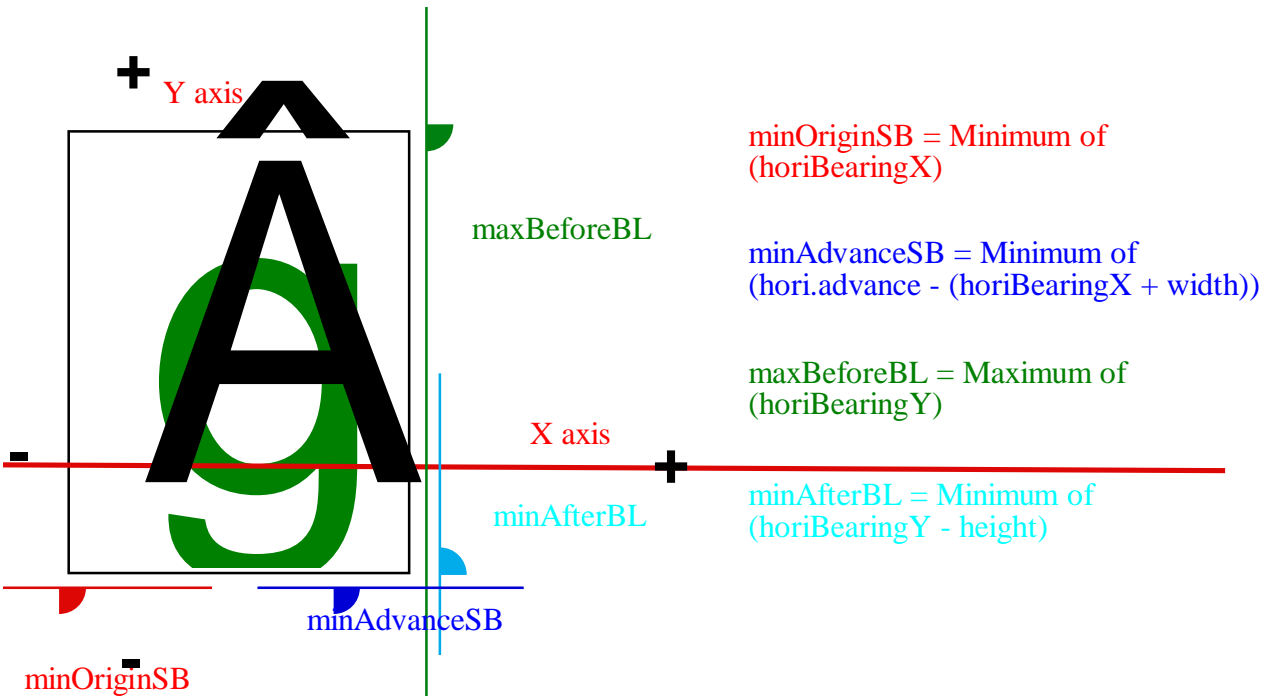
+ Y axis

Â

g

maxBeforeBL

minOriginSB = Minimum of (horiBearingX)

minAdvanceSB = Minimum of (hori.advance - (horiBearingX + width))

maxBeforeBL = Maximum of (horiBearingY)

X axis

-

+

minAfterBL

minAfterBL = Minimum of (horiBearingY - height)

minAdvanceSB

-

minOriginSB